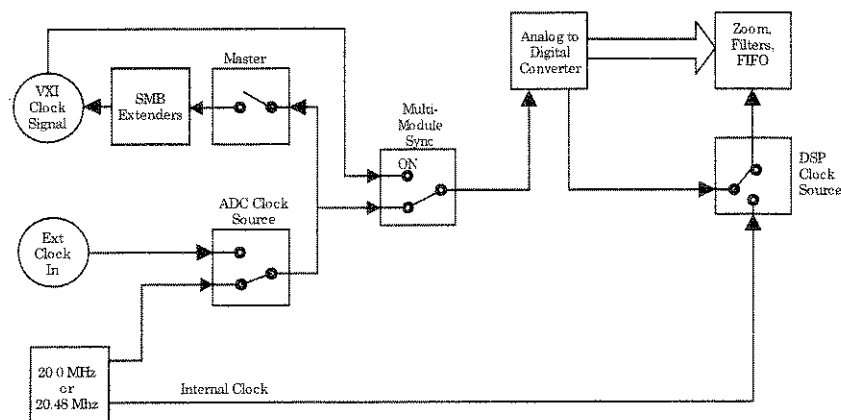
VXI Clock Signal

SMB Extenders

Master

Multi-Module Sync

ON

Analog to Digital Converter

Zoom, Filters, FIFO

DSP Clock Source

ADC Clock Source

Ext Clock In

20.0 MHz or 20.48 Mhz

Internal Clock